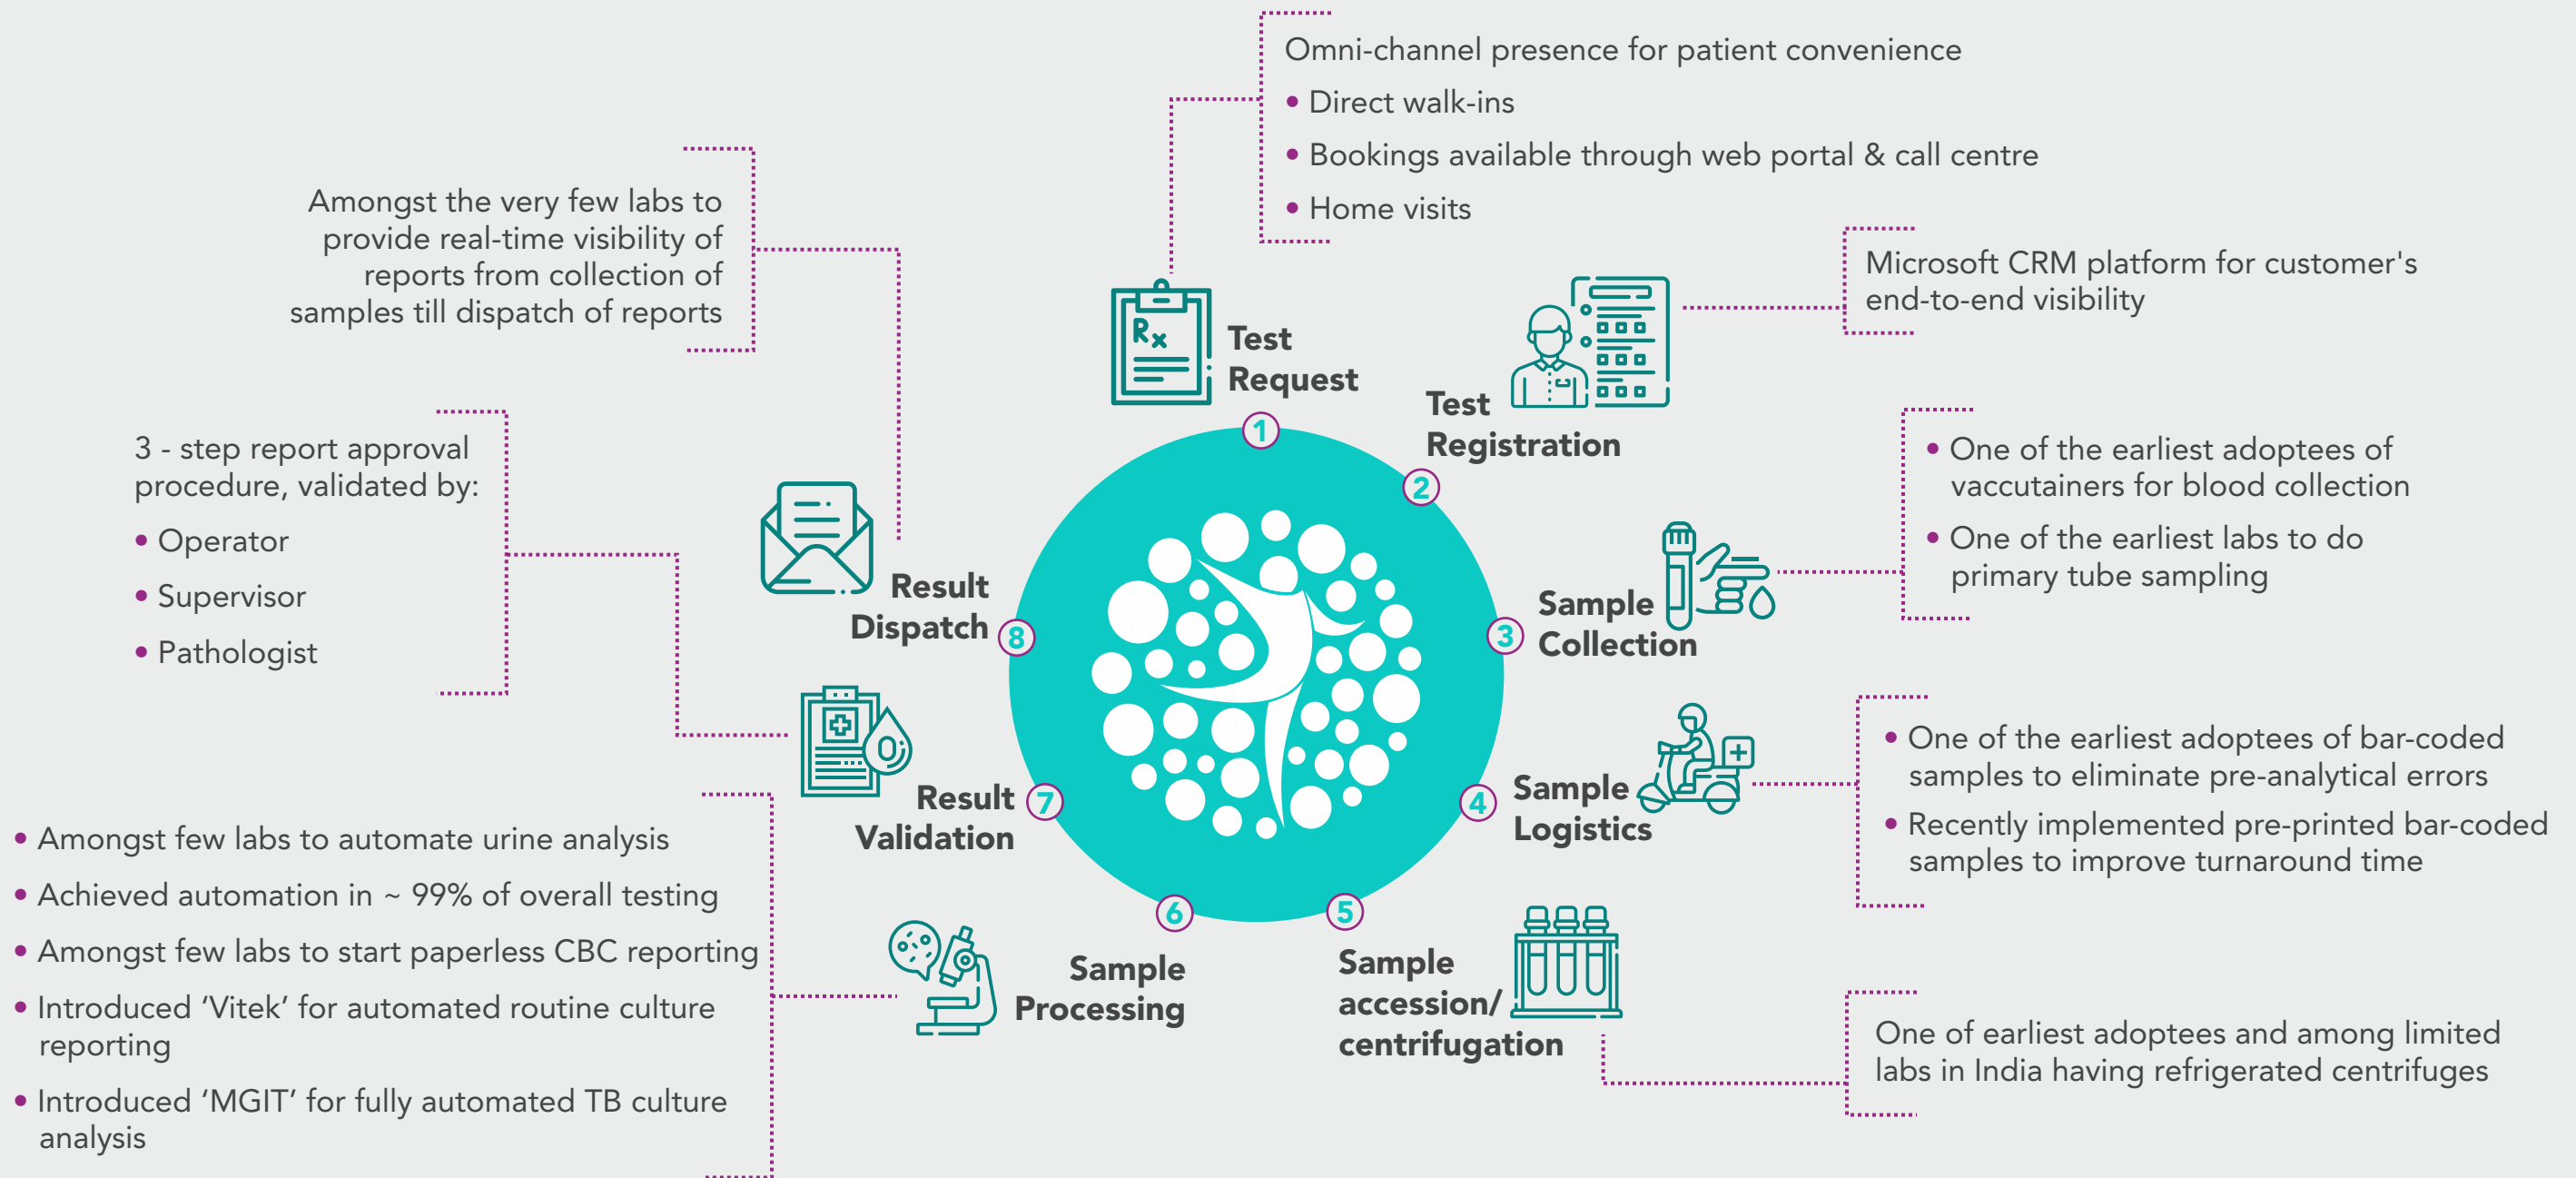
Omni-channel presence for patient convenience

• Direct walk-ins

• Bookings available through web portal & call centre

• Home visits

Amongst the very few labs to provide real-time visibility of reports from collection of samples till dispatch of reports

Microsoft CRM platform for customer's end-to-end visibility

Test Request

1

Test Registration

2

3 - step report approval procedure, validated by:

• Operator

• Supervisor

• Pathologist

• One of the earliest adoptees of vaccutainers for blood collection

• One of the earliest labs to do primary tube sampling

Result Dispatch

8

Sample Collection

3

Result Validation

7

Sample Logistics

4

• One of the earliest adoptees of bar-coded samples to eliminate pre-analytical errors

• Recently implemented pre-printed bar-coded samples to improve turnaround time

• Amongst few labs to automate urine analysis

• Achieved automation in ~ 99% of overall testing

• Amongst few labs to start paperless CBC reporting

• Introduced 'Vitek' for automated routine culture reporting

• Introduced 'MGIT' for fully automated TB culture analysis

6

Sample Processing

5

Sample accession/ centrifugation

One of earliest adoptees and among limited labs in India having refrigerated centrifuges